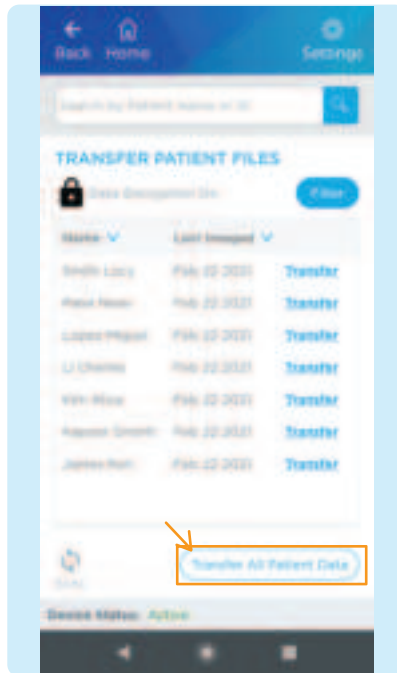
Back Home Settings

Search by Patient Name or ID

TRANSFER PATIENT FILES

Data Encryption On

Filter

| Name | Last Imaged | |
|---|---|---|
| Smith Lucy | Feb 22 2021 | Transfer |
| Patel Neav | Feb 22 2021 | Transfer |
| Lopez Miguel | Feb 22 2021 | Transfer |
| Li Charles | Feb 22 2021 | Transfer |
| Kim Alice | Feb 22 2021 | Transfer |
| Kapoor Smith | Feb 22 2021 | Transfer |
| James Kori | Feb 22 2021 | Transfer |

Sync

Transfer All Patient Data

Device Status: Active